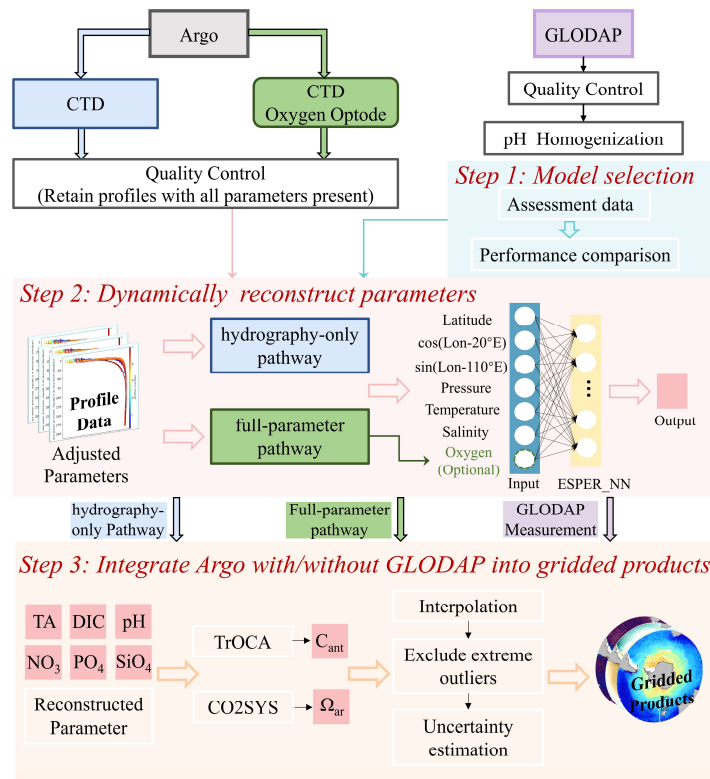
Argo

CTD

CTD
Oxygen Optode

GLODAP

Quality Control

pH Homogenization

Quality Control
(Retain profiles with all parameters present)

Step 1: Model selection

Assessment data

Performance comparison

Step 2: Dynamically reconstruct parameters

Profile Data

Adjusted Parameters

hydrography-only pathway

full-parameter pathway

Latitude
cos(Lon-20°E)
sin(Lon-110°E)
Pressure
Temperature
Salinity
Oxygen
(Optional)

Input

ESPER_NN

Output

hydrography-only Pathway

Full-parameter pathway

GLODAP Measurement

Step 3: Integrate Argo with/without GLODAP into gridded products

| TA | DIC | pH |
|---|---|---|
| $NO_3$ | $PO_4$ | $SiO_4$ |

Reconstructed Parameter

TrOCA → $C_{ant}$

CO2SYS → $\Omega_{ar}$

Interpolation

Exclude extreme outliers

Uncertainty estimation

Gridded Products